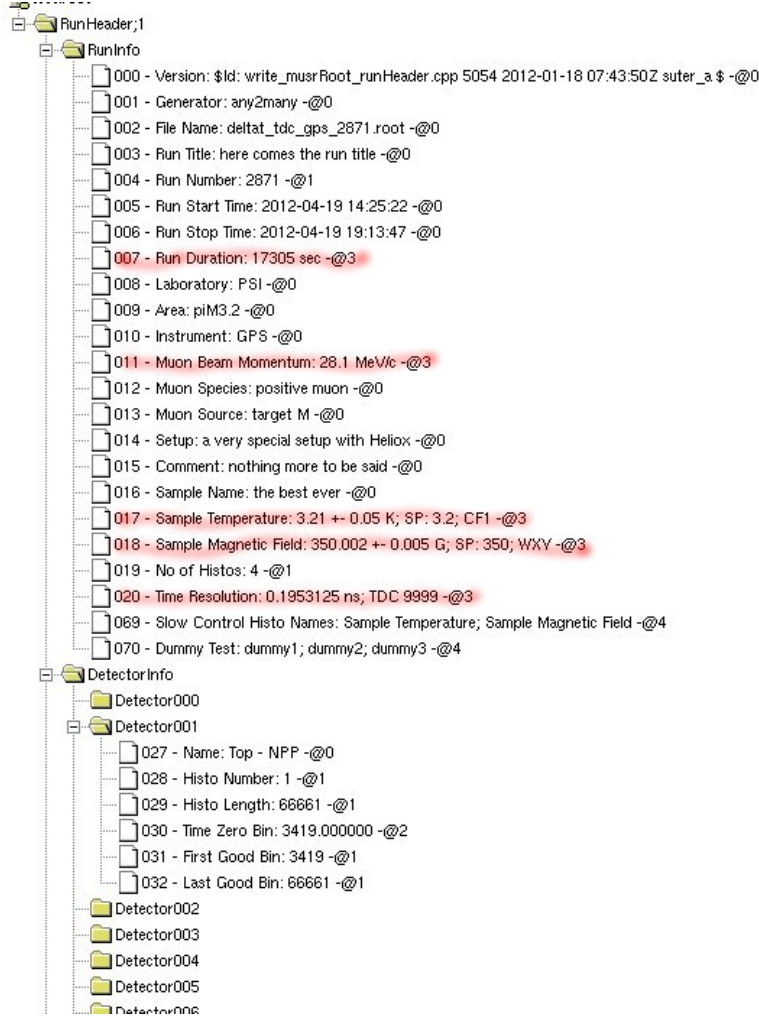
RunHeader;1
RunInfo
000 - Version: $Id: write_musrRoot_runHeader.cpp 5054 2012-01-18 07:43:50Z suter_a $ -@0
001 - Generator: any2many -@0
002 - File Name: deltat_tdc_gps_2871.root -@0
003 - Run Title: here comes the run title -@0
004 - Run Number: 2871 -@1
005 - Run Start Time: 2012-04-19 14:25:22 -@0
006 - Run Stop Time: 2012-04-19 19:13:47 -@0
007 - Run Duration: 17305 sec -@3
008 - Laboratory: PSI -@0
009 - Area: piM3.2 -@0
010 - Instrument: GPS -@0
011 - Muon Beam Momentum: 28.1 MeV/c -@3
012 - Muon Species: positive muon -@0
013 - Muon Source: target M -@0
014 - Setup: a very special setup with Heliox -@0
015 - Comment: nothing more to be said -@0
016 - Sample Name: the best ever -@0
017 - Sample Temperature: 3.21 +- 0.05 K; SP: 3.2; CF1 -@3
018 - Sample Magnetic Field: 350.002 +- 0.005 G; SP: 350; WXY -@3
019 - No of Histos: 4 -@1
020 - Time Resolution: 0.1953125 ns; TDC 9999 -@3
069 - Slow Control Histo Names: Sample Temperature; Sample Magnetic Field -@4
070 - Dummy Test: dummy1; dummy2; dummy3 -@4
DetectorInfo
Detector000
Detector001
027 - Name: Top - NPP -@0
028 - Histo Number: 1 -@1
029 - Histo Length: 66661 -@1
030 - Time Zero Bin: 3419.000000 -@2
031 - First Good Bin: 3419 -@1
032 - Last Good Bin: 66661 -@1
Detector002
Detector003
Detector004
Detector005
Detector006